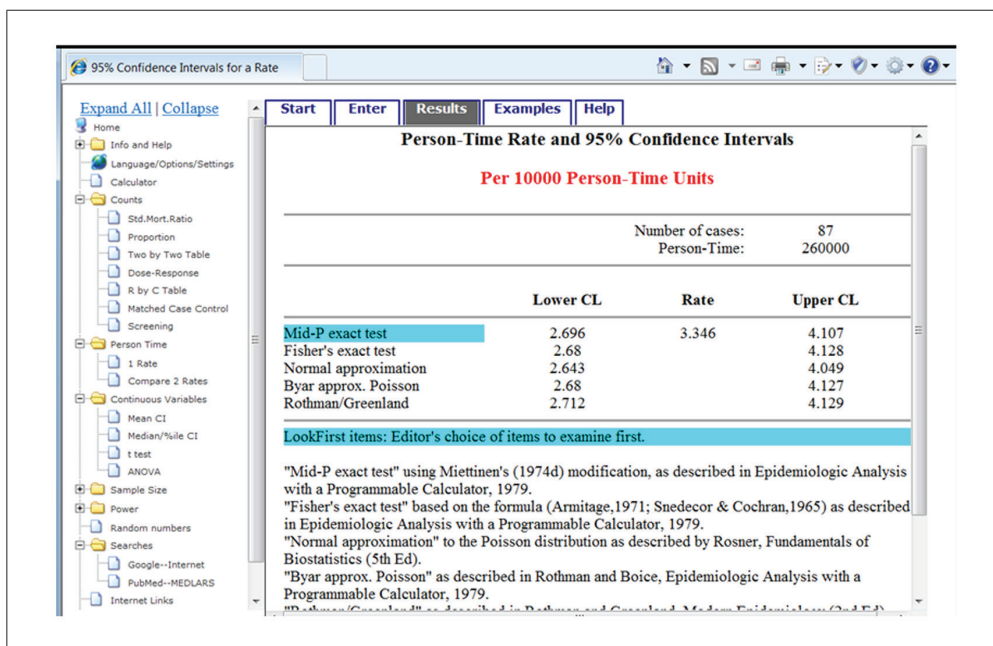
95% Confidence Intervals for a Rate

Expand All | Collapse
Home
Info and Help
Language/Options/Settings
Calculator
Counts
Std.Mort.Ratio
Proportion
Two by Two Table
Dose-Response
R by C Table
Matched Case Control
Screening
Person Time
1 Rate
Compare 2 Rates
Continuous Variables
Mean CI
Median/%ile CI
t test
ANOVA
Sample Size
Power
Random numbers
Searches
Google--Internet
PubMed--MEDLARS
Internet Links

Start | Enter | Results | Examples | Help

Person-Time Rate and 95% Confidence Intervals

Per 10000 Person-Time Units

Number of cases: 87
Person-Time: 260000

| | Lower CL | Rate | Upper CL |
|---|---|---|---|
| Mid-P exact test | 2.696 | 3.346 | 4.107 |
| Fisher's exact test | 2.68 | | 4.128 |
| Normal approximation | 2.643 | | 4.049 |
| Byar approx. Poisson | 2.68 | | 4.127 |
| Rothman/Greenland | 2.712 | | 4.129 |

LookFirst items: Editor's choice of items to examine first.

"Mid-P exact test" using Miettinen's (1974d) modification, as described in Epidemiologic Analysis with a Programmable Calculator, 1979.
"Fisher's exact test" based on the formula (Armitage,1971; Snedecor & Cochran,1965) as described in Epidemiologic Analysis with a Programmable Calculator, 1979.
"Normal approximation" to the Poisson distribution as described by Rosner, Fundamentals of Biostatistics (5th Ed).
"Byar approx. Poisson" as described in Rothman and Boice, Epidemiologic Analysis with a Programmable Calculator, 1979.
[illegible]